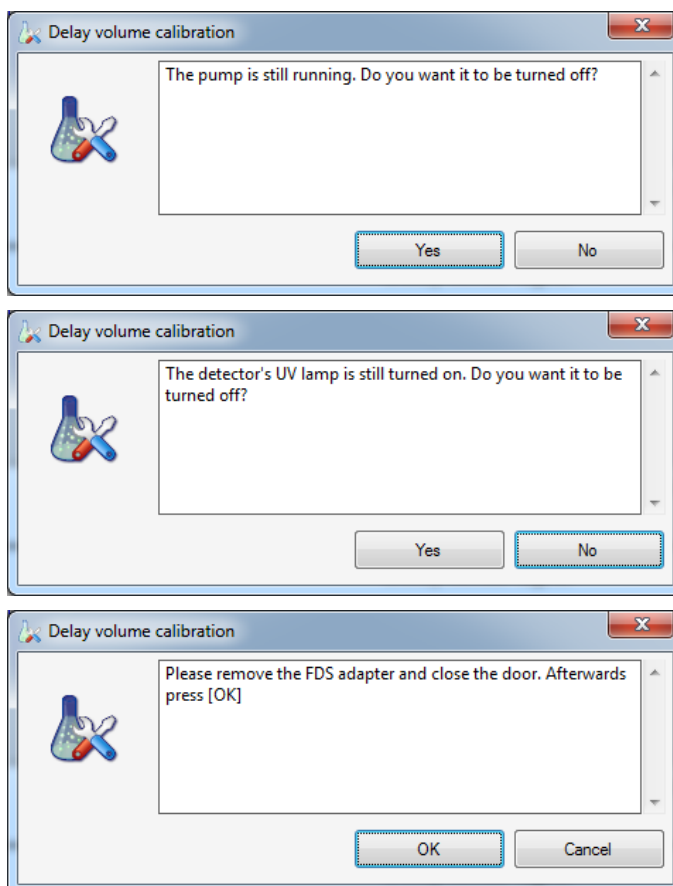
Delay volume calibration

The pump is still running. Do you want it to be turned off?

Yes

No

Delay volume calibration

The detector's UV lamp is still turned on. Do you want it to be turned off?

Yes

No

Delay volume calibration

Please remove the FDS adapter and close the door. Afterwards press [OK]

OK

Cancel